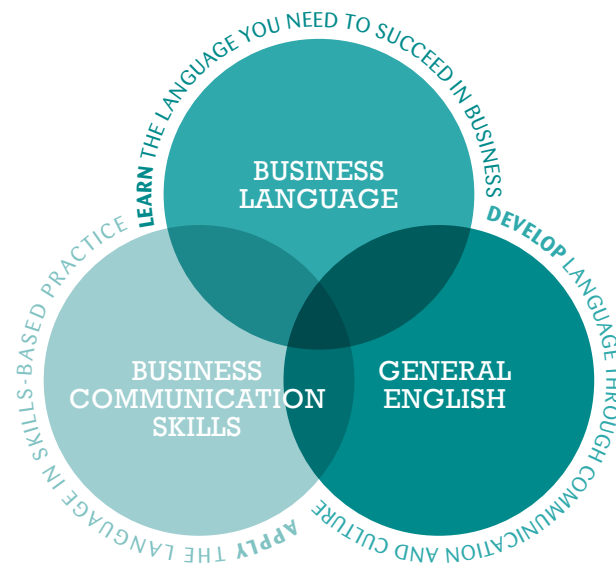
LEARN THE LANGUAGE YOU NEED TO SUCCEED IN BUSINESS

BUSINESS LANGUAGE

DEVELOP LANGUAGE THROUGH COMMUNICATION AND CULTURE

GENERAL ENGLISH

BUSINESS COMMUNICATION SKILLS

APPLY THE LANGUAGE IN SKILLS-BASED PRACTICE